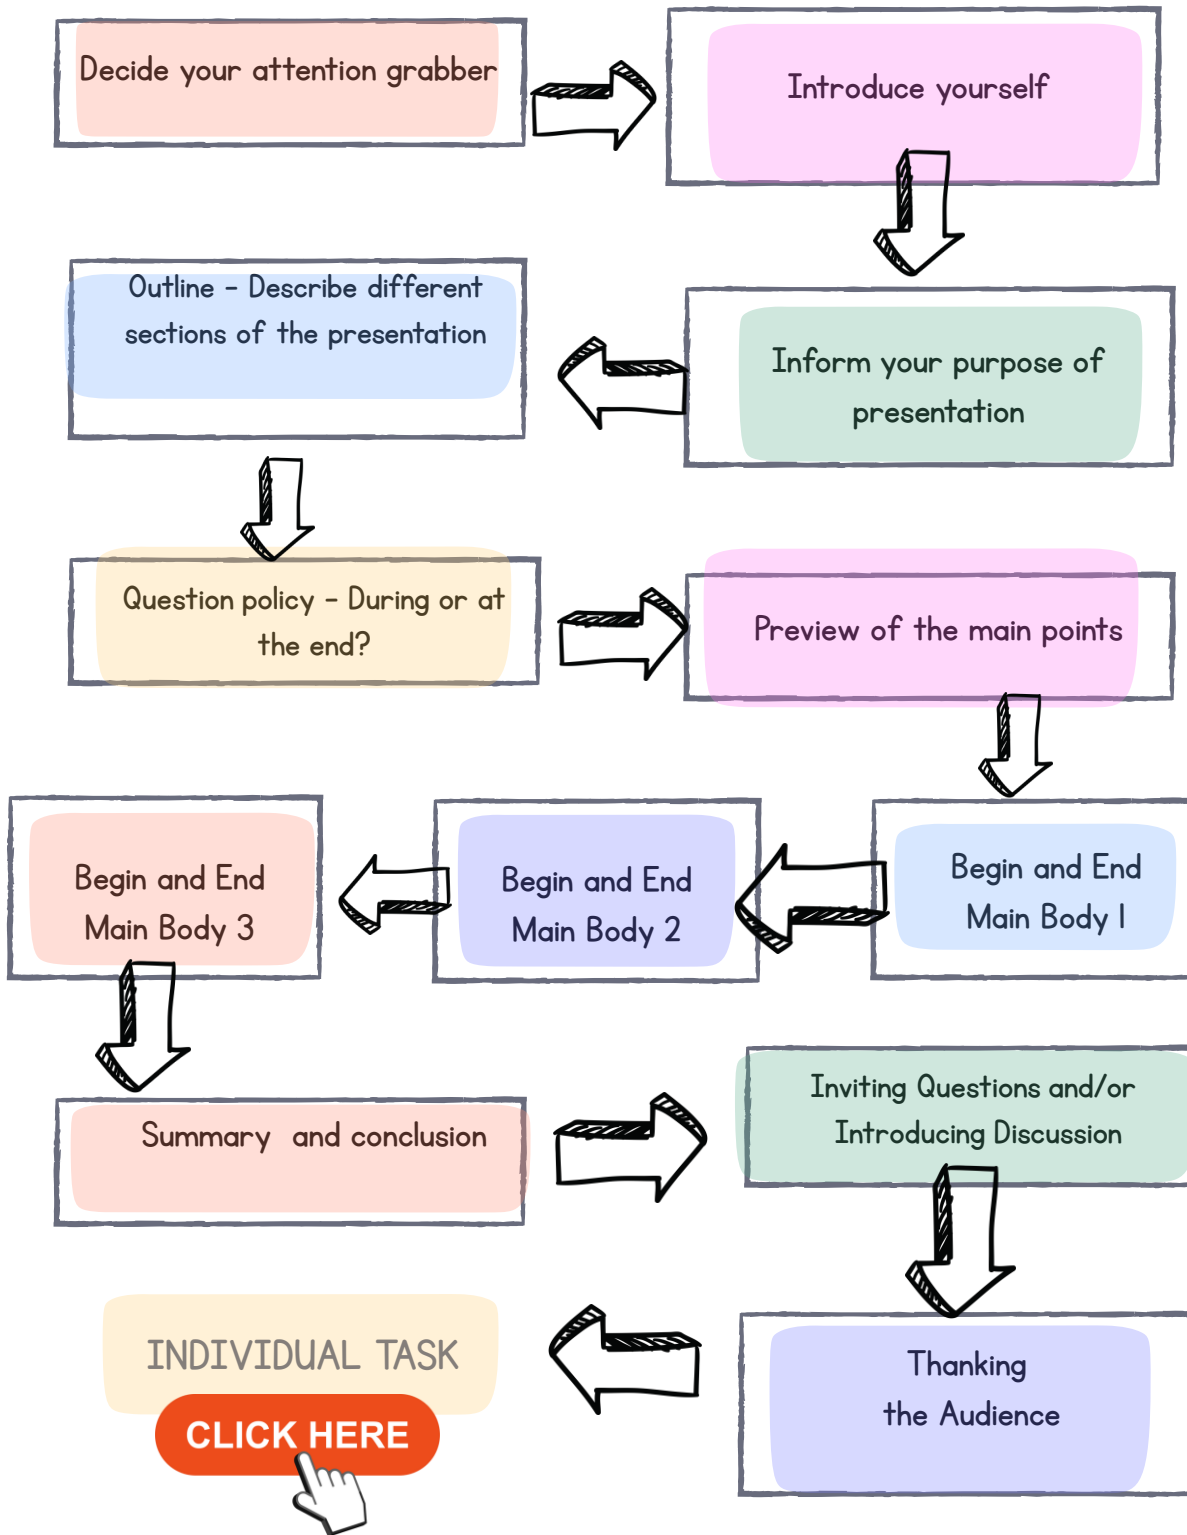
Decide your attention grabber

Introduce yourself

Outline - Describe different sections of the presentation

Inform your purpose of presentation

Question policy - During or at the end?

Preview of the main points

Begin and End Main Body 3

Begin and End Main Body 2

Begin and End Main Body 1

Summary and conclusion

Inviting Questions and/or Introducing Discussion

INDIVIDUAL TASK

CLICK HERE

Thanking the Audience